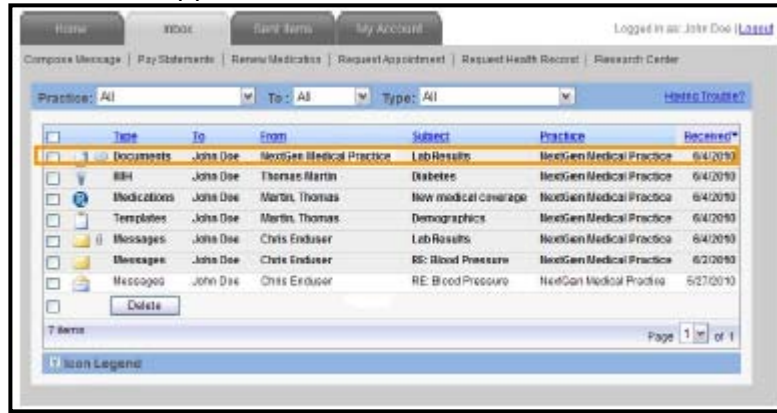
Home | Inbox | Sent Items | My Account

Logged in as: John Doe | Logout

Compose Message | Pay Statements | Renew Medication | Request Appointment | Request Health Record | Research Center

Practice: All | To: All | Type: All

Having Trouble?

| | Type | To | From | Subject | Practice | Received |
|---|---|---|---|---|---|---|
| | Documents | John Doe | NextGen Medical Practice | Lab Results | NextGen Medical Practice | 6/4/2010 |
| | MBH | John Doe | Thomas Martin | Diabetes | NextGen Medical Practice | 6/4/2010 |
| | Medications | John Doe | Martin, Thomas | New medical coverage | NextGen Medical Practice | 6/4/2010 |
| | Templates | John Doe | Martin, Thomas | Demographics | NextGen Medical Practice | 6/4/2010 |
| | Messages | John Doe | Chris Enduser | Lab Results | NextGen Medical Practice | 6/4/2010 |
| | Messages | John Doe | Chris Enduser | RE: Blood Pressure | NextGen Medical Practice | 6/3/2010 |
| | Messages | John Doe | Chris Enduser | RE: Blood Pressure | NextGen Medical Practice | 5/27/2010 |

Delete

7 items

Page 1 of 1

Icon Legend